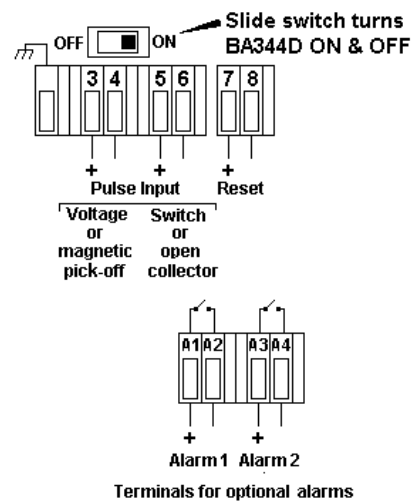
OFF ON

Slide switch turns BA344D ON & OFF

3 4 5 6 7 8

+ + +

Pulse Input Reset

Voltage or magnetic pick-off

Switch or open collector

A1 A2 A3 A4

+ +

Alarm 1 Alarm 2

Terminals for optional alarms